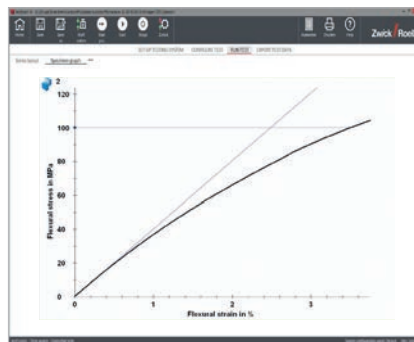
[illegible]

Home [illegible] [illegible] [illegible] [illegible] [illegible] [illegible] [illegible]

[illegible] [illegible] Help

Zwick Roell

SET UP TESTING SYSTEM   CONFIGURE TEST   RUN TEST   EXPORT TEST DATA

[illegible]   Specimen graph

2

120

100

80

60

40

20

0

0   1   2   3

Flexural stress in MPa

Flexural strain in %

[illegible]